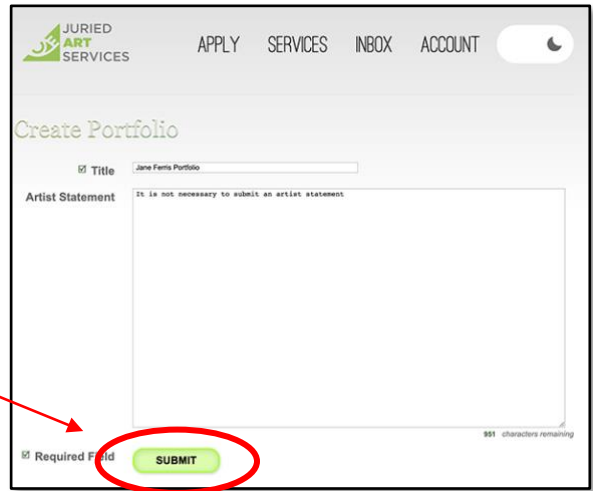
JURIED ART SERVICES

APPLY SERVICES INBOX ACCOUNT

Create Portfolio

☑ Title Jane Ferris Portfolio

Artist Statement It is not necessary to submit an artist statement

951 characters remaining

☑ Required Field

SUBMIT